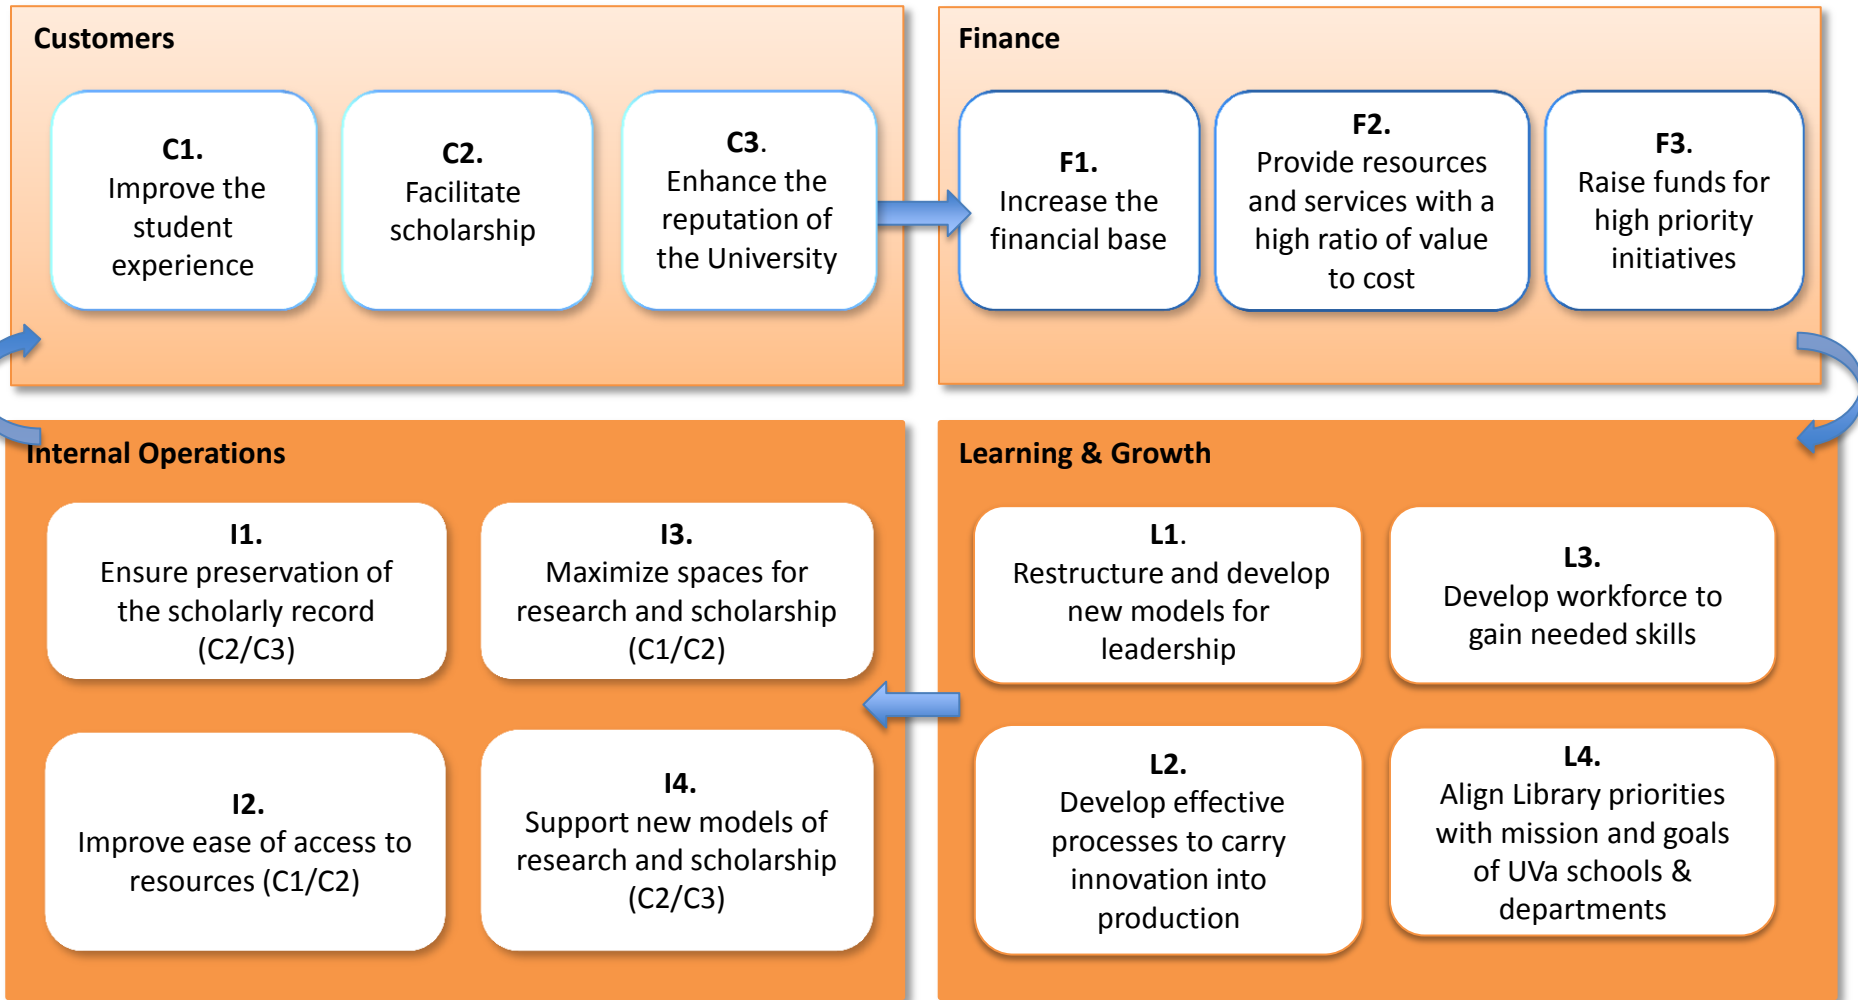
Customers

C1.
Improve the student experience

C2.
Facilitate scholarship

C3.
Enhance the reputation of the University

Finance

F1.
Increase the financial base

F2.
Provide resources and services with a high ratio of value to cost

F3.
Raise funds for high priority initiatives

Internal Operations

I1.
Ensure preservation of the scholarly record (C2/C3)

I3.
Maximize spaces for research and scholarship (C1/C2)

I2.
Improve ease of access to resources (C1/C2)

I4.
Support new models of research and scholarship (C2/C3)

Learning & Growth

L1.
Restructure and develop new models for leadership

L3.
Develop workforce to gain needed skills

L2.
Develop effective processes to carry innovation into production

L4.
Align Library priorities with mission and goals of UVa schools & departments